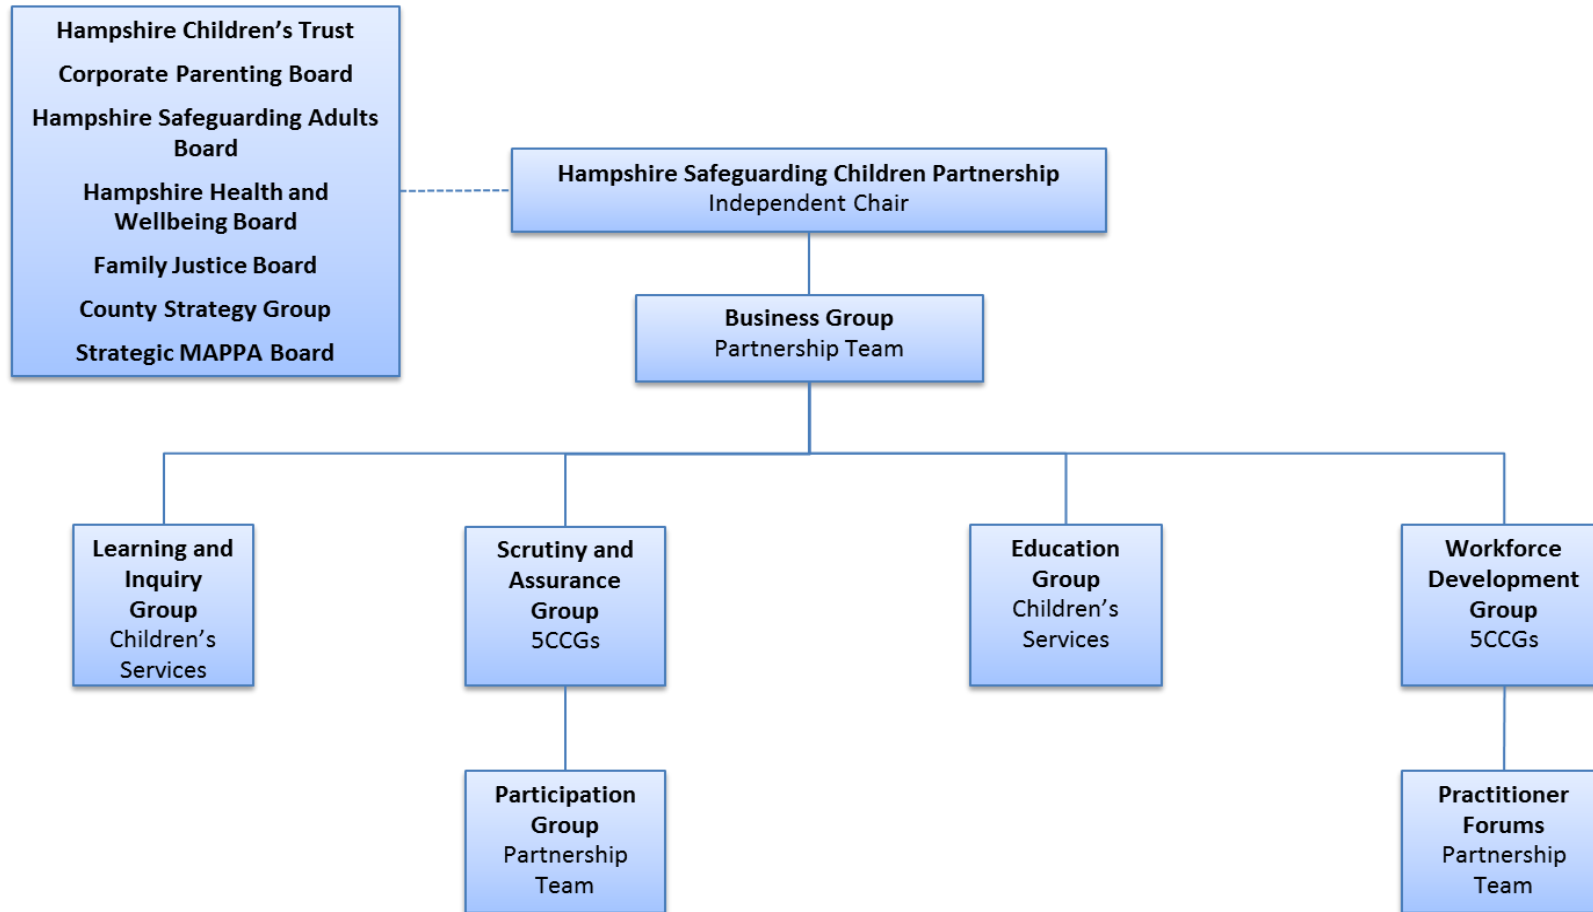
Hampshire Children's Trust
Corporate Parenting Board
Hampshire Safeguarding Adults Board
Hampshire Health and Wellbeing Board
Family Justice Board
County Strategy Group
Strategic MAPPA Board

Hampshire Safeguarding Children Partnership
Independent Chair

Business Group
Partnership Team

Learning and Inquiry Group
Children's Services

Scrutiny and Assurance Group
5CCGs

Education Group
Children's Services

Workforce Development Group
5CCGs

Participation Group
Partnership Team

Practitioner Forums
Partnership Team